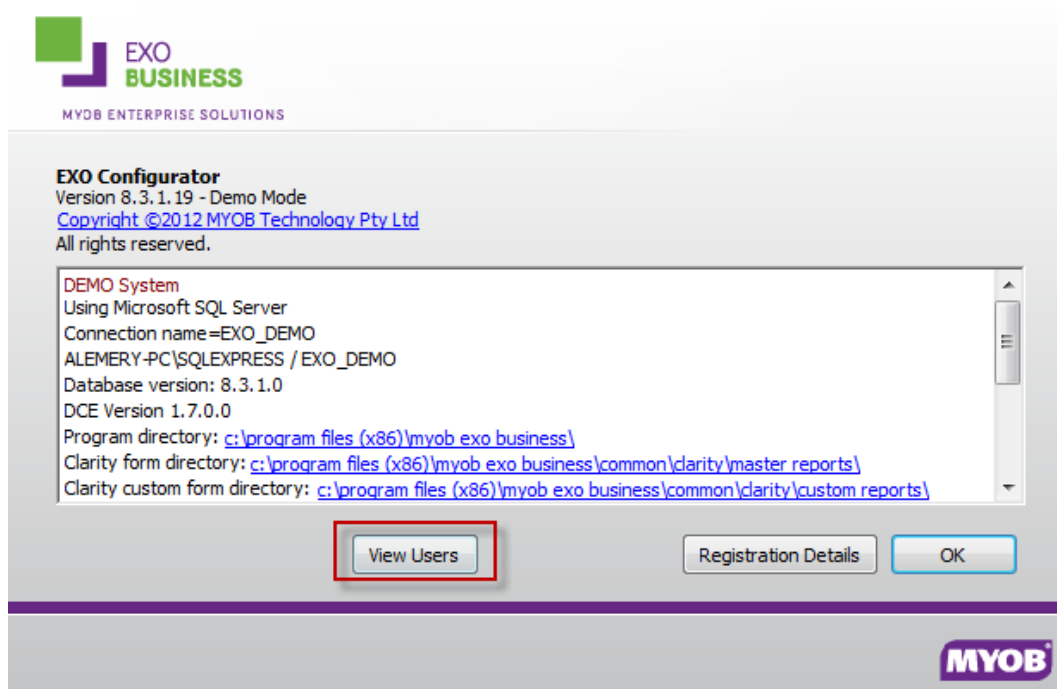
EXO
BUSINESS
MYOB ENTERPRISE SOLUTIONS

EXO Configurator
Version 8.3.1.19 - Demo Mode
Copyright ©2012 MYOB Technology Pty Ltd
All rights reserved.

DEMO System
Using Microsoft SQL Server
Connection name=EXO_DEMO
ALEMERY-PC\SQLEXPRESS / EXO_DEMO
Database version: 8.3.1.0
DCE Version 1.7.0.0
Program directory: c:\program files (x86)\myob exo business\
Clarity form directory: c:\program files (x86)\myob exo business\common\clarity\master reports\
Clarity custom form directory: c:\program files (x86)\myob exo business\common\clarity\custom reports\

View Users
Registration Details
OK

MYOB